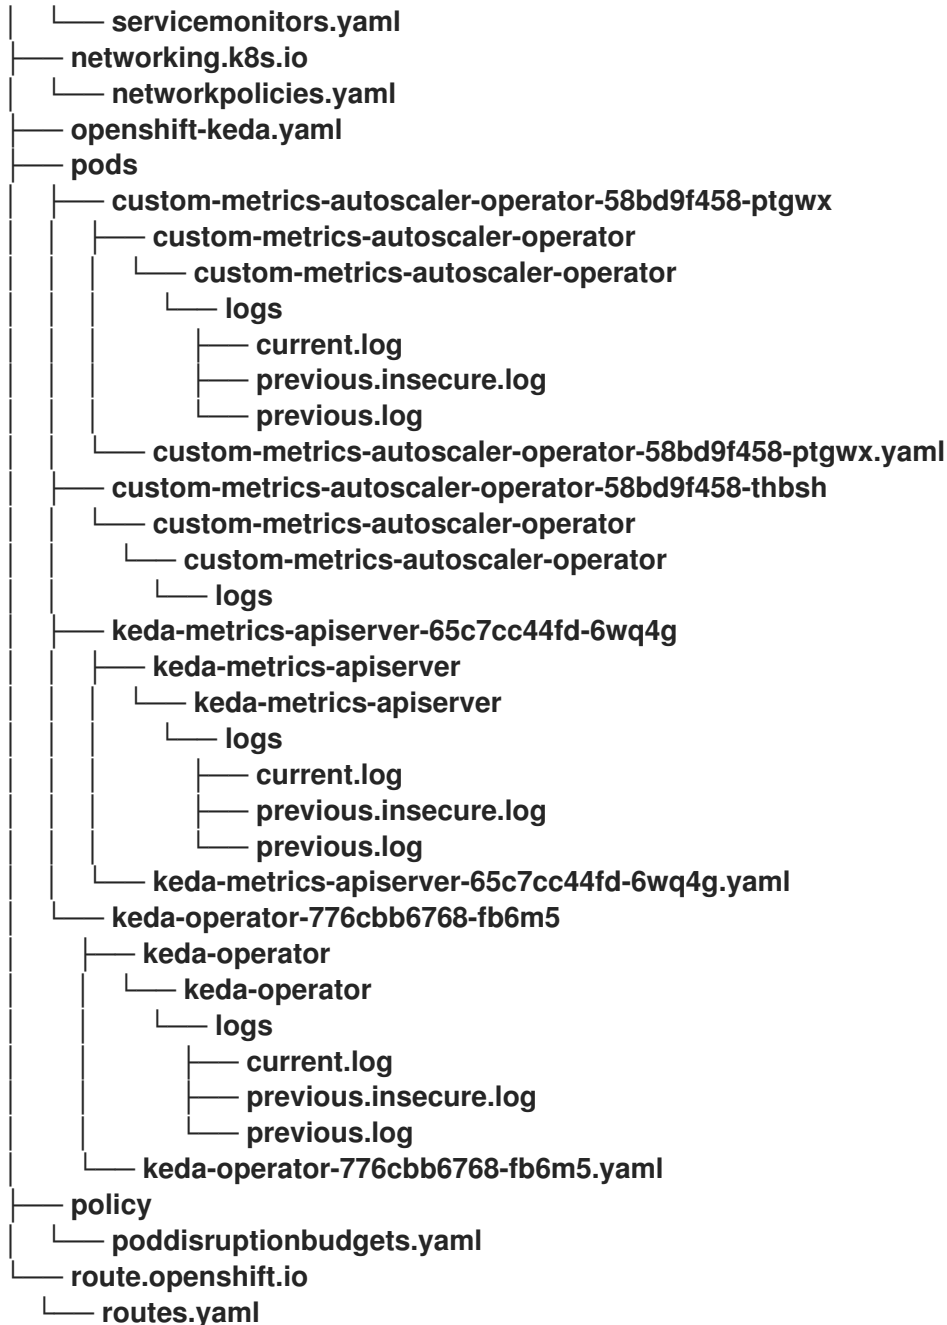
│ └── servicemonitors.yaml
├── networking.k8s.io
│ └── networkpolicies.yaml
├── openshift-keda.yaml
├── pods
│ ├── custom-metrics-autoscaler-operator-58bd9f458-ptgwx
│ │ ├── custom-metrics-autoscaler-operator
│ │ │ └── custom-metrics-autoscaler-operator
│ │ │ └── logs
│ │ │ ├── current.log
│ │ │ ├── previous.insecure.log
│ │ │ └── previous.log
│ │ └── custom-metrics-autoscaler-operator-58bd9f458-ptgwx.yaml
│ ├── custom-metrics-autoscaler-operator-58bd9f458-thbsh
│ │ └── custom-metrics-autoscaler-operator
│ │ └── custom-metrics-autoscaler-operator
│ │ └── logs
│ ├── keda-metrics-apiserver-65c7cc44fd-6wq4g
│ │ ├── keda-metrics-apiserver
│ │ │ └── keda-metrics-apiserver
│ │ │ └── logs
│ │ │ ├── current.log
│ │ │ ├── previous.insecure.log
│ │ │ └── previous.log
│ │ └── keda-metrics-apiserver-65c7cc44fd-6wq4g.yaml
│ └── keda-operator-776cbb6768-fb6m5
│ ├── keda-operator
│ │ └── keda-operator
│ │ └── logs
│ │ ├── current.log
│ │ ├── previous.insecure.log
│ │ └── previous.log
│ └── keda-operator-776cbb6768-fb6m5.yaml
├── policy
│ └── poddisruptionbudgets.yaml
└── route.openshift.io
└── routes.yaml